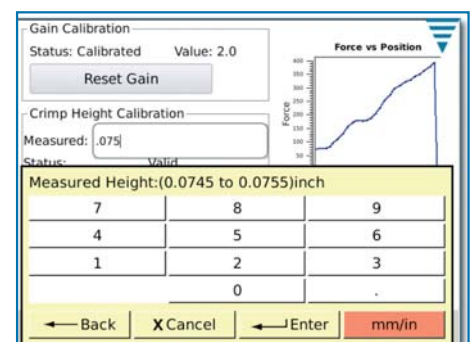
Gain Calibration
Status: Calibrated Value: 2.0
Reset Gain

Crimp Height Calibration
Measured: .075
Status: Valid

Force vs Position
400
350
300
250
200
150
100
50
Force

Measured Height:(0.0745 to 0.0755)inch

| 7 | 8 | 9 |
|---|---|---|
| 4 | 5 | 6 |
| 1 | 2 | 3 |
|  | 0 | . |

Back
X Cancel
Enter
mm/in